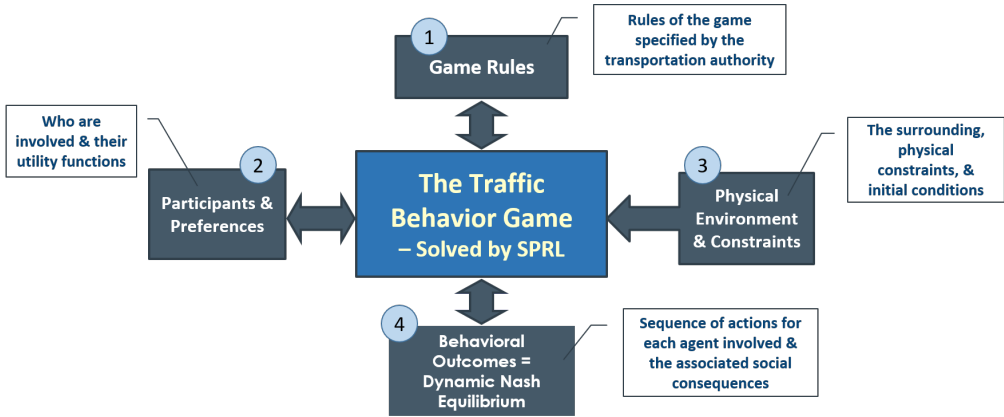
1
Game Rules

Rules of the game specified by the transportation authority

Who are involved & their utility functions

2
Participants & Preferences

The Traffic Behavior Game – Solved by SPRL

The surrounding, physical constraints, & initial conditions

3
Physical Environment & Constraints

4
Behavioral Outcomes = Dynamic Nash Equilibrium

Sequence of actions for each agent involved & the associated social consequences